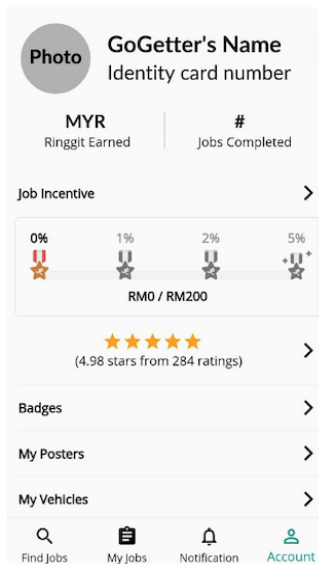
Photo

GoGetter's Name
Identity card number

MYR
Ringgit Earned

#
Jobs Completed

Job Incentive

0%
1%
2%
5%

RM0 / RM200

(4.98 stars from 284 ratings)

Badges

My Posters

My Vehicles

Find Jobs
My Jobs
Notification
Account